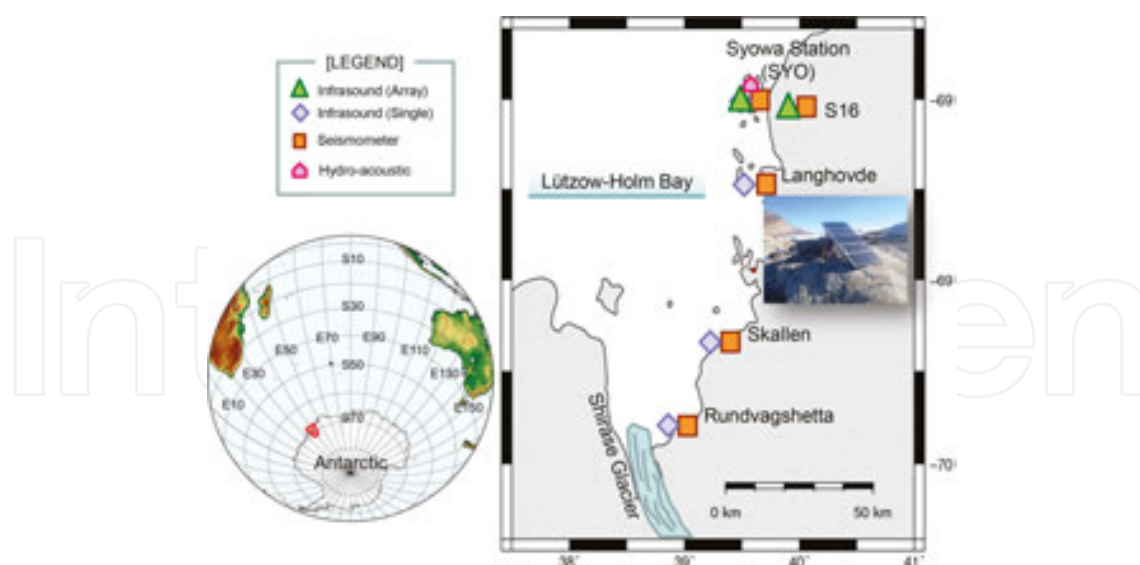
[LEGEND]
Infrasound (Array)
Infrasound (Single)
Seismometer
Hydro-acoustic

S10
S30
E70
E90
E50
E110
S50
E30
E130
E10
E150
S70
Antarctic

Syowa Station (SYO)
S16
Lützow-Holm Bay
Langhovde
Skallen
Rundvagshetta
Shirase Glacier
0 km
50 km
-69°
-69°
-70°
38°
39°
40°
41°